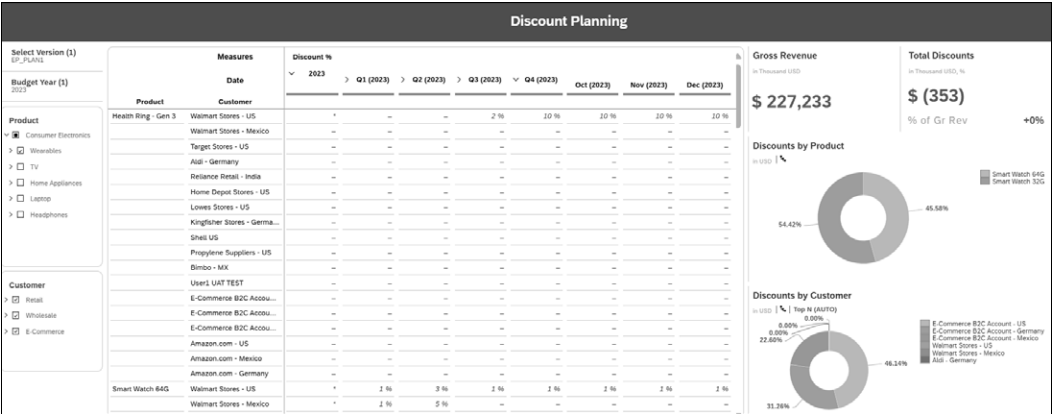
Discount Planning

Select Version (1)
EP_PLAN1

Budget Year (1)
2023

Product
Consumer Electronics
Wearables
TV
Home Appliances
Laptop
Headphones

Customer
Retail
Wholesale
E-Commerce

| | Measures | Discount % | | | | | | | |
|---|---|---|---|---|---|---|---|---|---|
| | Date | 2023 | Q1 (2023) | Q2 (2023) | Q3 (2023) | Q4 (2023) | Oct (2023) | Nov (2023) | Dec (2023) |
| Product | Customer | | | | | | | | |
| Health Ring - Gen 3 | Walmart Stores - US | * | – | – | 2 % | 10 % | 10 % | 10 % | 10 % |
| | Walmart Stores - Mexico | – | – | – | – | – | – | – | – |
| | Target Stores - US | – | – | – | – | – | – | – | – |
| | Aldi - Germany | – | – | – | – | – | – | – | – |
| | Reliance Retail - India | – | – | – | – | – | – | – | – |
| | Home Depot Stores - US | – | – | – | – | – | – | – | – |
| | Lowes Stores - US | – | – | – | – | – | – | – | – |
| | Kingfisher Stores - Germa... | – | – | – | – | – | – | – | – |
| | Shell US | – | – | – | – | – | – | – | – |
| | Propylene Suppliers - US | – | – | – | – | – | – | – | – |
| | Bimbo - MX | – | – | – | – | – | – | – | – |
| | User1 UAT TEST | – | – | – | – | – | – | – | – |
| | E-Commerce B2C Accou... | – | – | – | – | – | – | – | – |
| | E-Commerce B2C Accou... | – | – | – | – | – | – | – | – |
| | E-Commerce B2C Accou... | – | – | – | – | – | – | – | – |
| | Amazon.com - US | – | – | – | – | – | – | – | – |
| | Amazon.com - Mexico | – | – | – | – | – | – | – | – |
| | Amazon.com - Germany | – | – | – | – | – | – | – | – |
| Smart Watch 64G | Walmart Stores - US | * | 1 % | 3 % | 1 % | 1 % | 1 % | 1 % | 1 % |
| | Walmart Stores - Mexico | * | 1 % | 5 % | – | – | – | – | – |

Gross Revenue
in Thousand USD
$ 227,233

Total Discounts
in Thousand USD, %
$ (353)
% of Gr Rev +0%

Discounts by Product
in USD
Smart Watch 64G
Smart Watch 32G
54.42%
45.58%

Discounts by Customer
in USD | Top N (AUTO)
E-Commerce B2C Account - US
E-Commerce B2C Account - Germany
E-Commerce B2C Account - Mexico
Walmart Stores - US
Walmart Stores - Mexico
Aldi - Germany
0.00%
0.00%
22.60%
46.14%
31.26%